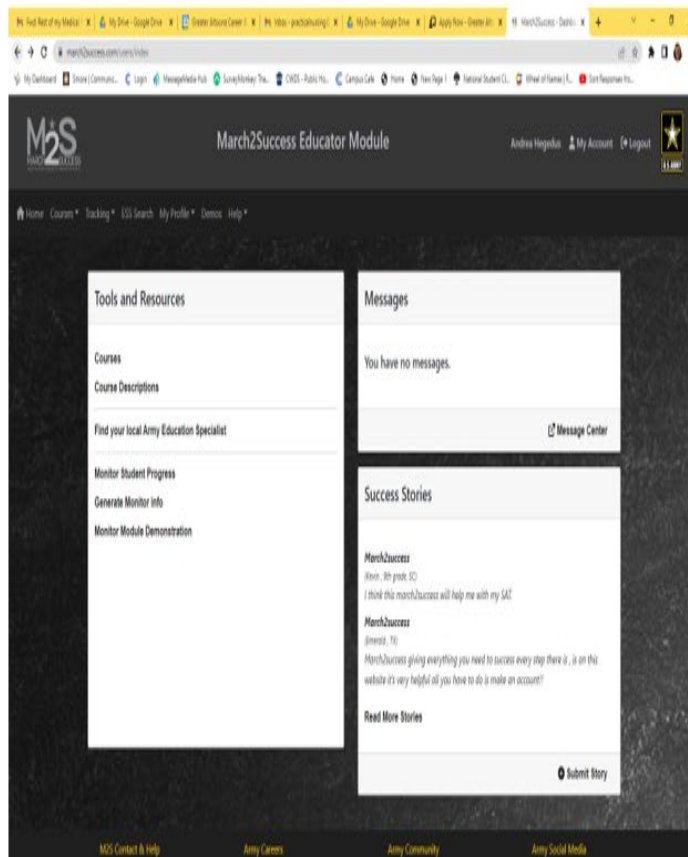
march2success.com/users/index

M2S MARCH2SUCCESS

March2Success Educator Module

Andrea Hegedus My Account Logout

U.S. ARMY

Home Courses Tracking ESS Search My Profile Demos Help

Tools and Resources

Courses

Course Descriptions

Find your local Army Education Specialist

Monitor Student Progress

Generate Monitor Info

Monitor Module Demonstration

Messages

You have no messages.

Message Center

Success Stories

March2success

(Kevin , 9th grade, SC)

I think this march2success will help me with my SAT.

March2success

(Jinwald , TX)

March2success giving everything you need to success every step there is , is on this website it's very helpful all you have to do is make an account!

Read More Stories

Submit Story

M2S Contact & Help Army Careers Army Community Army Social Media